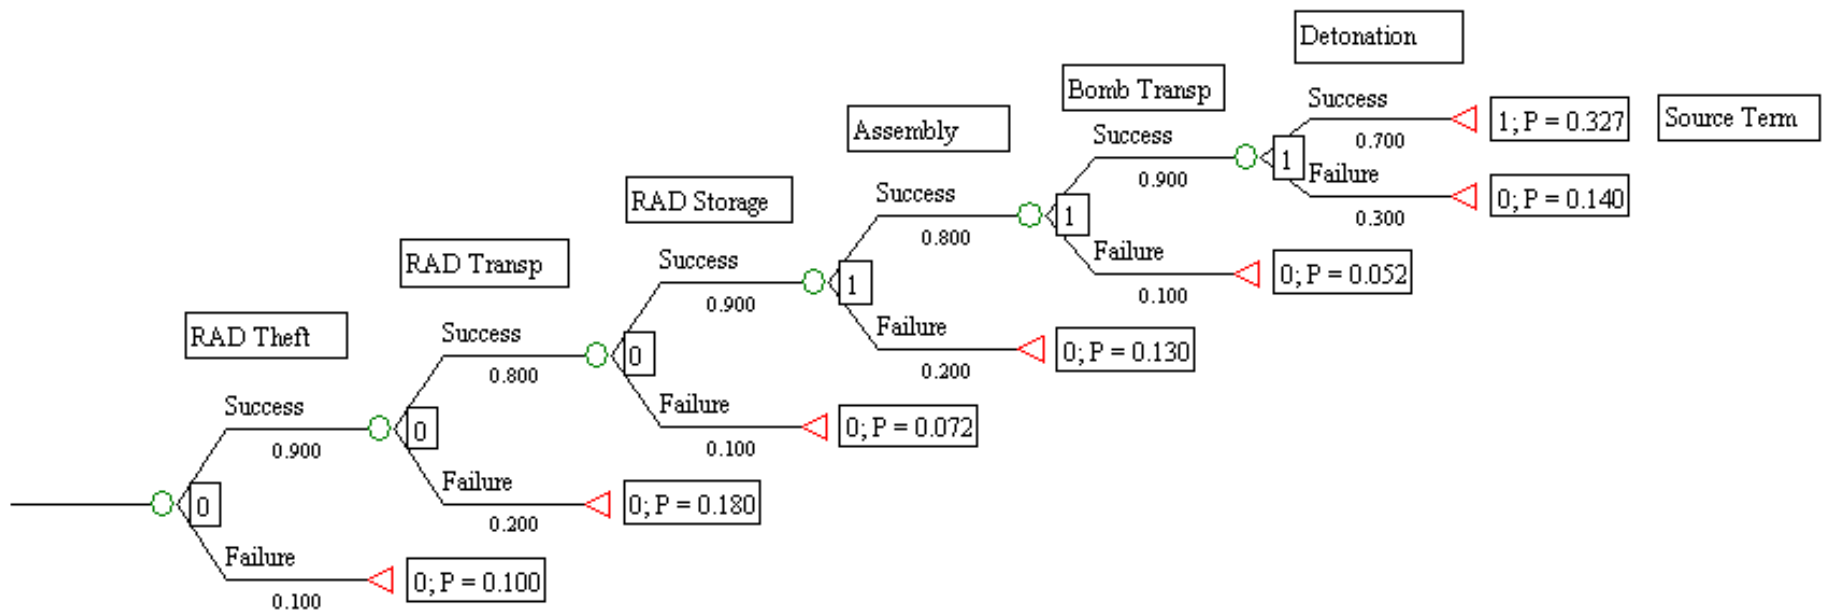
Detonation

Bomb Transp

Assembly

RAD Storage

RAD Transp

RAD Theft

Source Term

Success
0.900
0
Failure
0.100
0; P = 0.100

Success
0.800
0
Failure
0.200
0; P = 0.180

Success
0.900
0
Failure
0.100
0; P = 0.072

Success
0.800
1
Failure
0.200
0; P = 0.130

Success
0.900
1
Failure
0.100
0; P = 0.052

Success
0.700
1
Failure
0.300
1; P = 0.327
0; P = 0.140